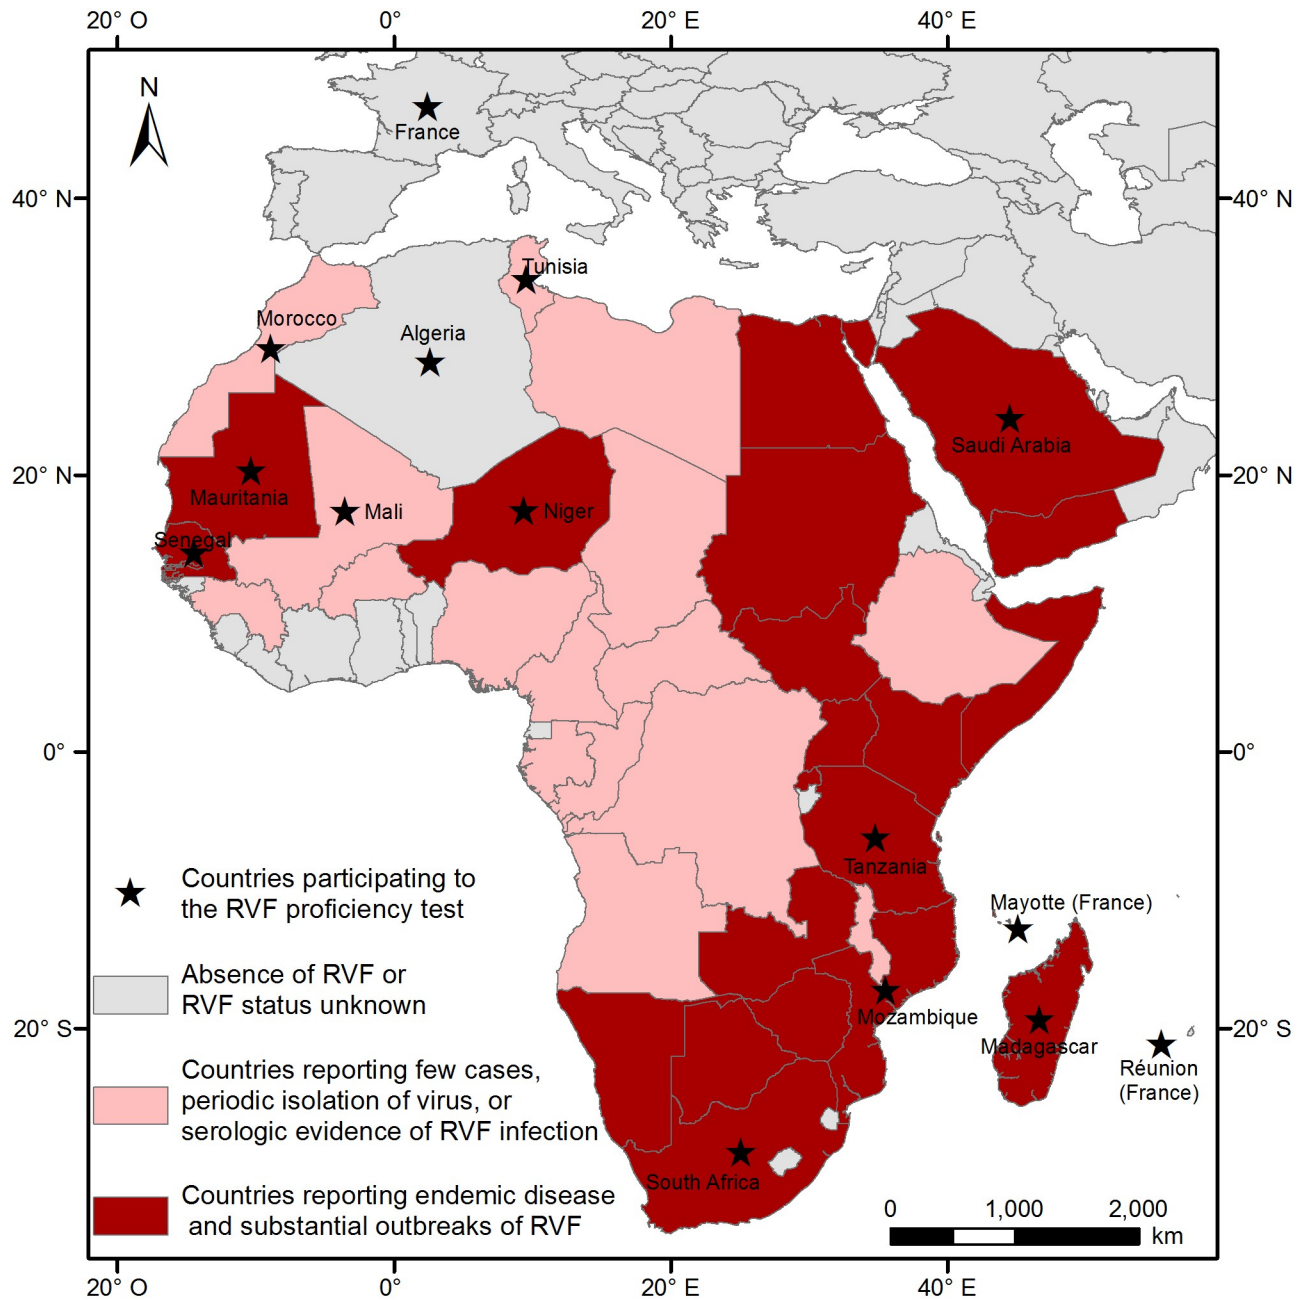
20° O 0° 20° E 40° E

N

40° N
20° N
0°
20° S

40° N
20° N
0°
20° S

France
Tunisia
Morocco
Algeria
Saudi Arabia
Mauritania
Mali
Niger
Senegal
Tanzania
Mayotte (France)
Mozambique
Madagascar
Réunion (France)
South Africa

Countries participating to the RVF proficiency test

Absence of RVF or RVF status unknown

Countries reporting few cases, periodic isolation of virus, or serologic evidence of RVF infection

Countries reporting endemic disease and substantial outbreaks of RVF

0 1,000 2,000 km

20° O 0° 20° E 40° E